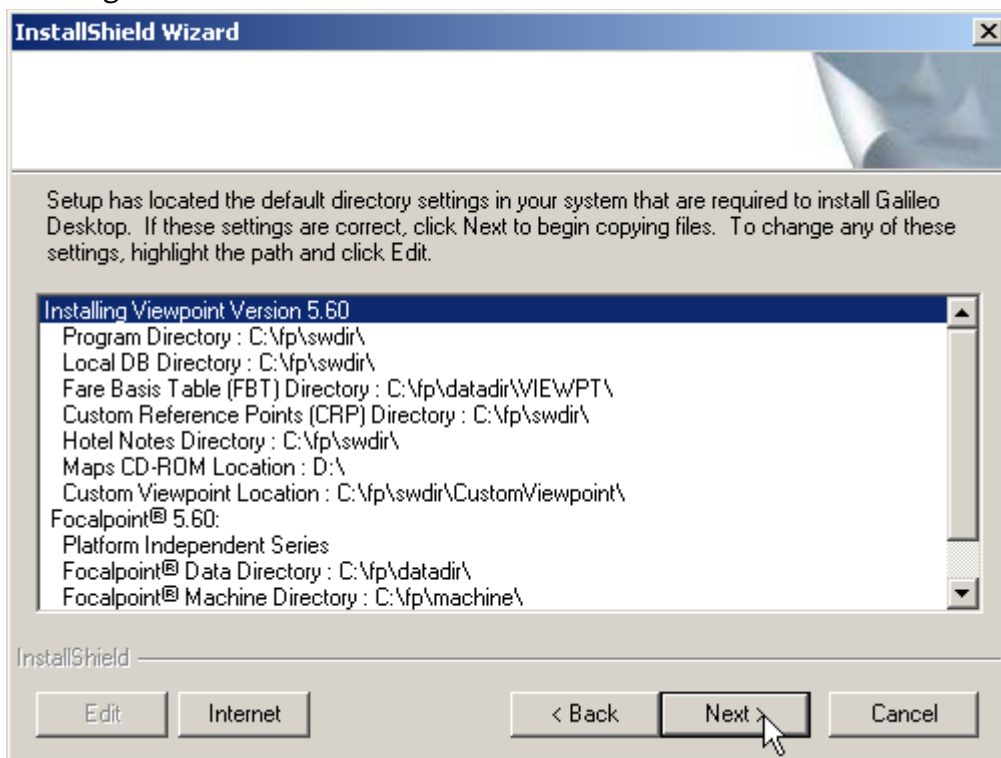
InstallShield Wizard

Setup has located the default directory settings in your system that are required to install Galileo Desktop. If these settings are correct, click Next to begin copying files. To change any of these settings, highlight the path and click Edit.

Installing Viewpoint Version 5.60
Program Directory : C:\fp\swdir\
Local DB Directory : C:\fp\swdir\
Fare Basis Table (FBT) Directory : C:\fp\datadir\VIEWPT\
Custom Reference Points (CRP) Directory : C:\fp\swdir\
Hotel Notes Directory : C:\fp\swdir\
Maps CD-ROM Location : D:\
Custom Viewpoint Location : C:\fp\swdir\CustomViewpoint\
Focalpoint® 5.60:
Platform Independent Series
Focalpoint® Data Directory : C:\fp\datadir\
Focalpoint® Machine Directory : C:\fp\machine\

InstallShield

Edit | Internet | < Back | Next > | Cancel